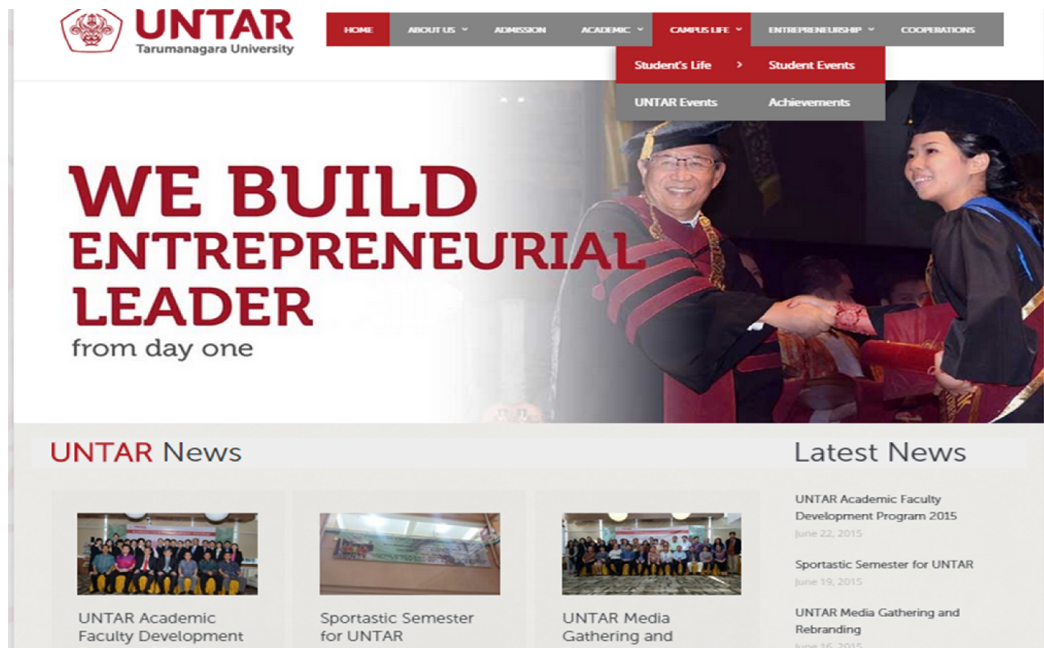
UNTAR
Tarumanagara University

HOME
ABOUT US
ADMISSION
ACADEMIC
CAMPUS LIFE
ENTREPRENEURSHIP
COOPERATIONS

Student's Life
Student Events
UNTAR Events
Achievements

WE BUILD
ENTREPRENEURIAL
LEADER
from day one

UNTAR News

UNTAR Academic Faculty Development

Sportastic Semester for UNTAR

UNTAR Media Gathering and

Latest News

UNTAR Academic Faculty Development Program 2015
June 22, 2015

Sportastic Semester for UNTAR
June 19, 2015

UNTAR Media Gathering and Rebranding
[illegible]